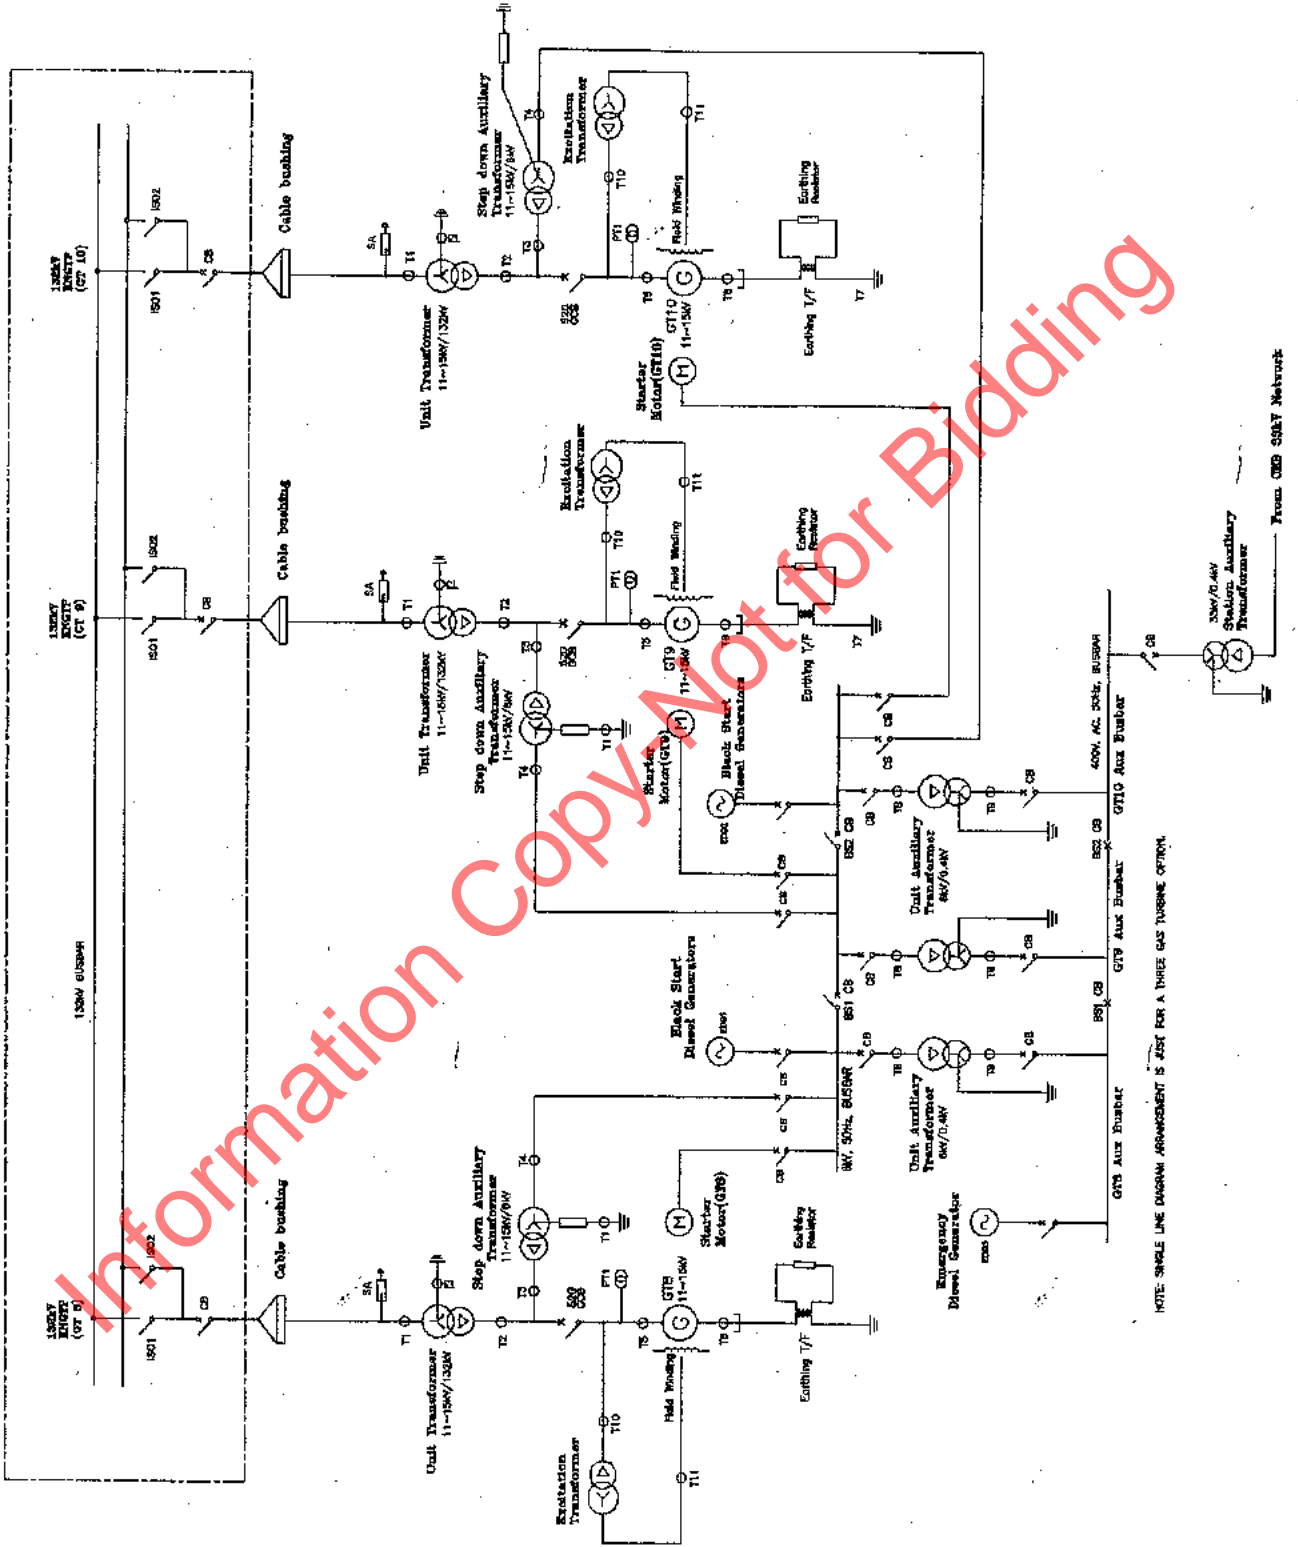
Information Copy-Not for Bidding

132kV KMGTP (GT 10)
ISO2
ISO1
CB
Cable bushing
SA
T1
Unit Transformer 11~15kV/132kV
T2
Step down Auxiliary Transformer 11~15kV/6kV
T3
T4
Excitation Transformer
T10
T11
PT1
Field Winding
S20 GCB
T5
G
GT10 11~15kV
T6
Earthing T/F
Earthing Resistor
T7
M
Starter Motor(GT10)

132kV KMGTP (GT 9)
ISO2
ISO1
CB
Cable bushing
SA
T1
Unit Transformer 11~15kV/132kV
T2
T3
Step down Auxiliary Transformer 11~15kV/6kV
T4
T1
Excitation Transformer
T10
T11
PT1
Field Winding
S92 GCB
T5
G
GT9 11~15kV
T6
Earthing T/F
Earthing Resistor
T7
M
Starter Motor(GT9)
Black Start Diesel Generators
EDG2

132kV BUSBAR

132kV KMGTP (GT 8)
ISO2
ISO1
CB
Cable bushing
SA
T1
Unit Transformer 11~15kV/132kV
T2
T3
Step down Auxiliary Transformer 11~15kV/6kV
T4
T1
PT1
S80 GCB
T5
G
GT8 11~15kV
T6
Field Winding
Earthing T/F
Earthing Resistor
Excitation Transformer
T10
T11
M
Starter Motor(GT8)
Black Start Diesel Generators
EDG1

6kV, 50Hz, BUSBAR
CB
BS1 CB
BS2 CB
T8
T9
Unit Auxiliary Transformer 6kV/0.4kV
GT10 Aux Busbar
GT9 Aux Busbar
GT8 Aux Busbar
400V, AC, 50Hz, BUSBAR
Emergency Diesel Generator
EDG3
33kV/0.4kV Station Auxiliary Transformer
From CEB 33kV Network

NOTE: SINGLE LINE DIAGRAM ARRANGEMENT IS JUST FOR A THREE GAS TURBINE OPTION.